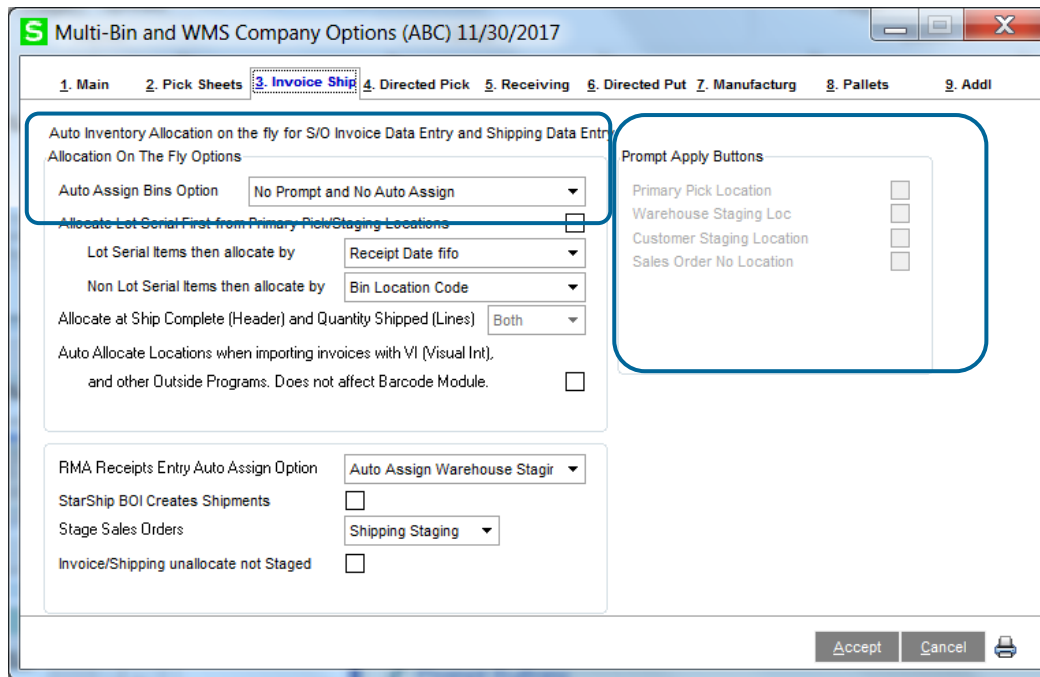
S Multi-Bin and WMS Company Options (ABC) 11/30/2017

1. Main 2. Pick Sheets 3. Invoice Ship 4. Directed Pick 5. Receiving 6. Directed Put 7. Manufacturg 8. Pallets 9. Addl

Auto Inventory Allocation on the fly for S/O Invoice Data Entry and Shipping Data Entry

Allocation On The Fly Options

Auto Assign Bins Option No Prompt and No Auto Assign

Allocate Lot Serial First from Primary Pick/Staging Locations

Lot Serial Items then allocate by Receipt Date fifo

Non Lot Serial Items then allocate by Bin Location Code

Allocate at Ship Complete (Header) and Quantity Shipped (Lines) Both

Auto Allocate Locations when importing invoices with VI (Visual Int), and other Outside Programs. Does not affect Barcode Module.

Prompt Apply Buttons

Primary Pick Location

Warehouse Staging Loc

Customer Staging Location

Sales Order No Location

RMA Receipts Entry Auto Assign Option Auto Assign Warehouse Stagir

StarShip BOI Creates Shipments

Stage Sales Orders Shipping Staging

Invoice/Shipping unallocate not Staged

Accept Cancel